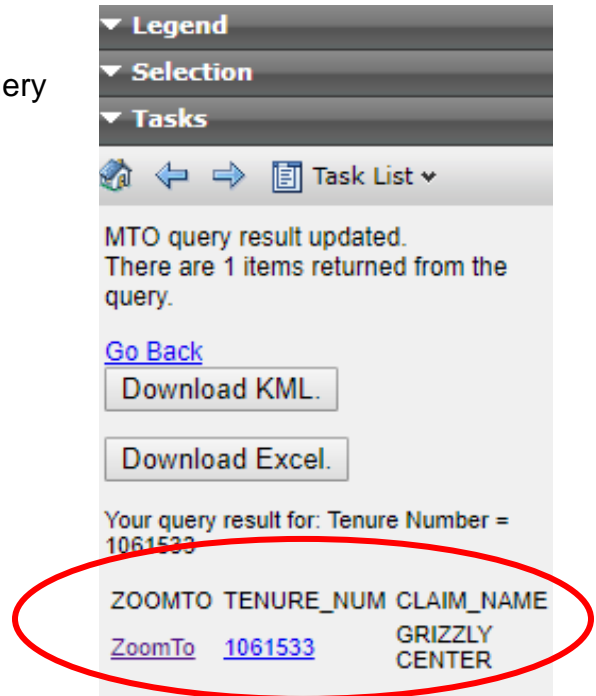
ery

▼ Legend
▼ Selection
▼ Tasks

Task List ▾

MTO query result updated.
There are 1 items returned from the query.

Go Back

Download KML.

Download Excel.

Your query result for: Tenure Number = 1061533

| ZOOMTO | TENURE_NUM | CLAIM_NAME |
|---|---|---|
| ZoomTo | 1061533 | GRIZZLY CENTER |